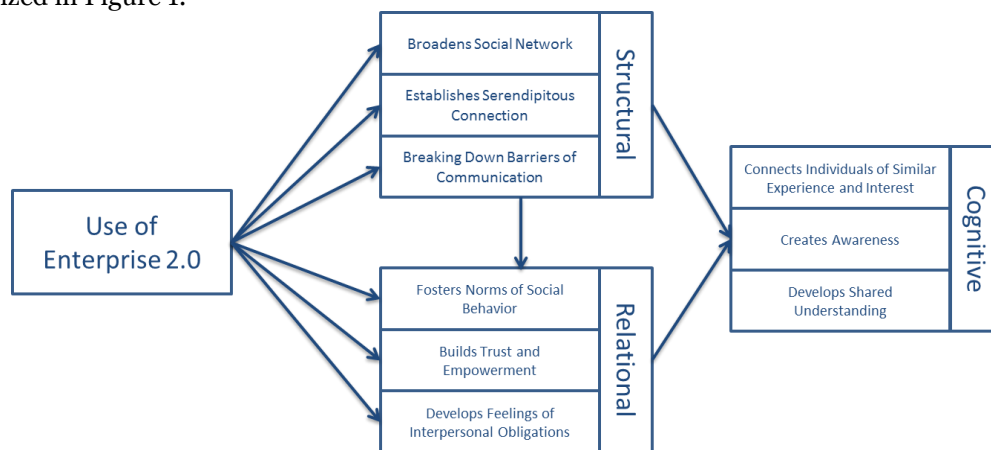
ized in Figure 1.

Use of Enterprise 2.0

Broadens Social Network

Establishes Serendipitous Connection

Breaking Down Barriers of Communication

Structural

Fosters Norms of Social Behavior

Builds Trust and Empowerment

Develops Feelings of Interpersonal Obligations

Relational

Connects Individuals of Similar Experience and Interest

Creates Awareness

Develops Shared Understanding

Cognitive